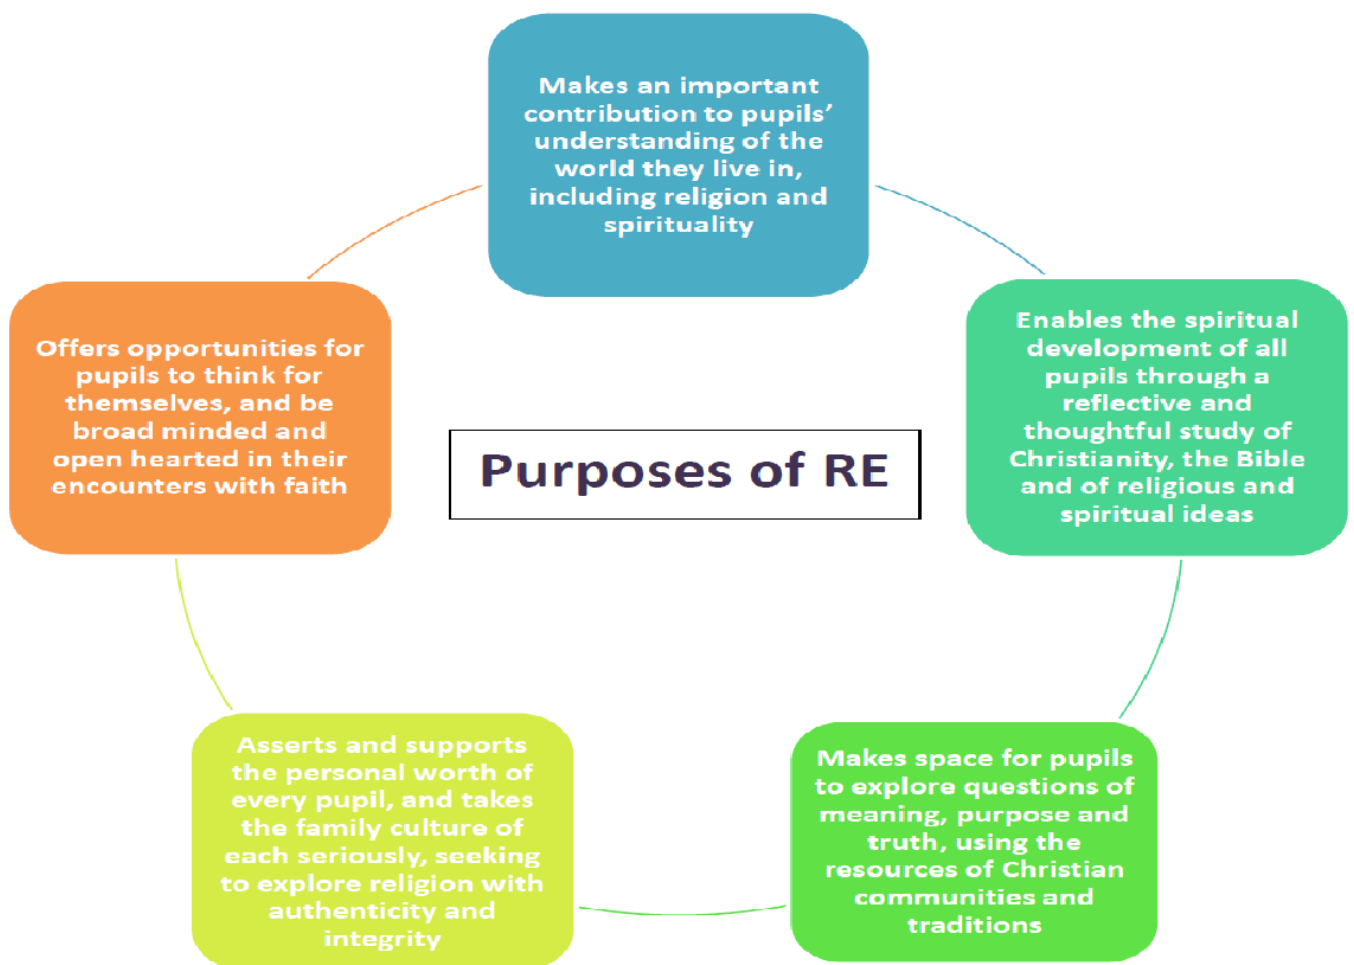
Makes an important contribution to pupils' understanding of the world they live in, including religion and spirituality

Offers opportunities for pupils to think for themselves, and be broad minded and open hearted in their encounters with faith

Purposes of RE

Enables the spiritual development of all pupils through a reflective and thoughtful study of Christianity, the Bible and of religious and spiritual ideas

Asserts and supports the personal worth of every pupil, and takes the family culture of each seriously, seeking to explore religion with authenticity and integrity

Makes space for pupils to explore questions of meaning, purpose and truth, using the resources of Christian communities and traditions